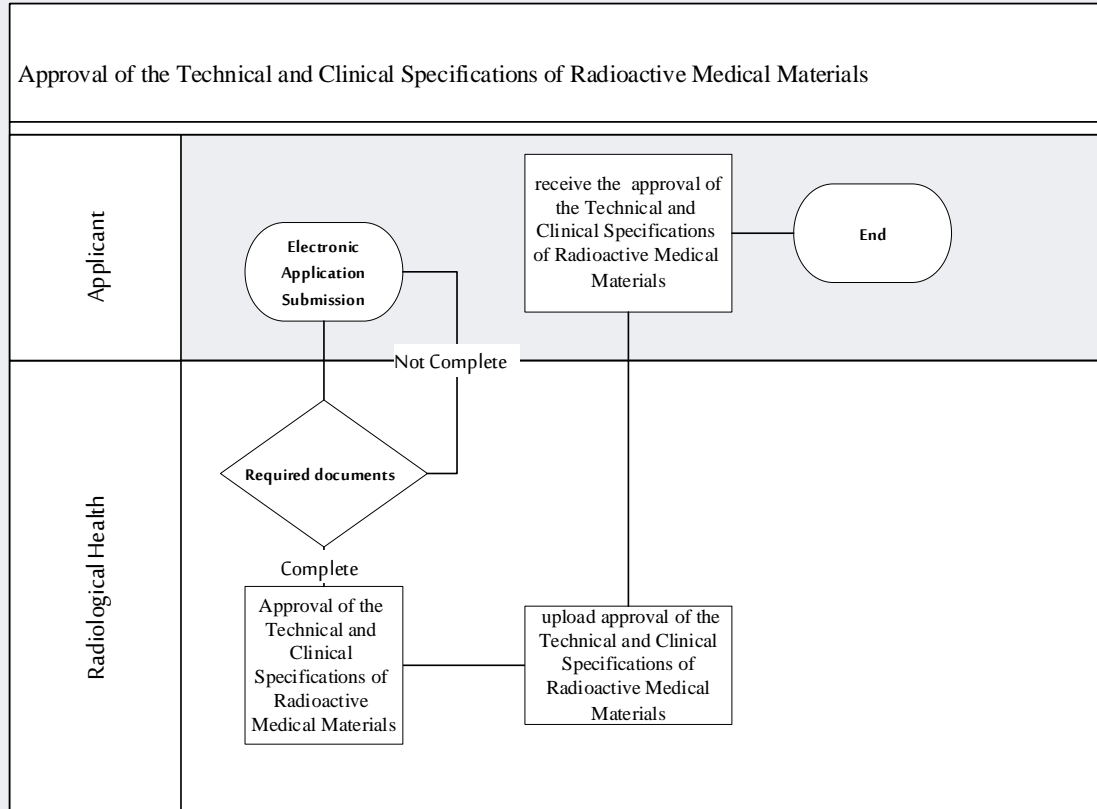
Approval of the Technical and Clinical Specifications of Radioactive Medical Materials

Applicant

Electronic Application Submission

receive the approval of the Technical and Clinical Specifications of Radioactive Medical Materials

End

Not Complete

Radiological Health

Required documents

Complete

Approval of the Technical and Clinical Specifications of Radioactive Medical Materials

upload approval of the Technical and Clinical Specifications of Radioactive Medical Materials